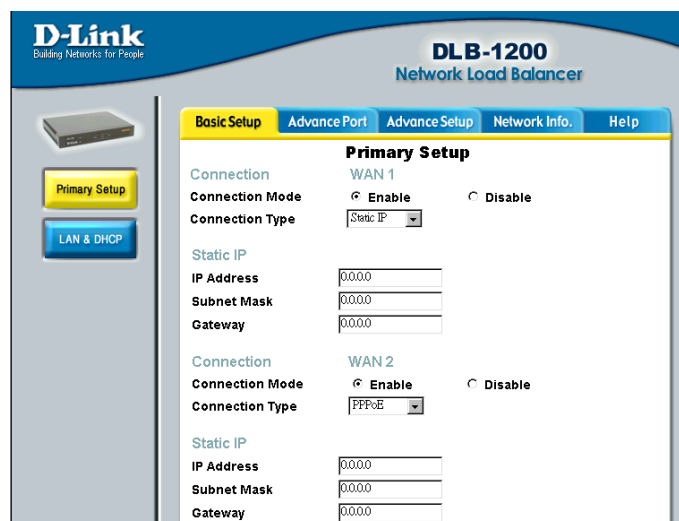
D-Link
Building Networks for People

DLB-1200
Network Load Balancer

Basic Setup | Advance Port | Advance Setup | Network Info. | Help

Primary Setup

LAN & DHCP

Primary Setup

Connection WAN 1
Connection Mode Enable Disable
Connection Type Static IP

Static IP
IP Address 0.0.0.0
Subnet Mask 0.0.0.0
Gateway 0.0.0.0

Connection WAN 2
Connection Mode Enable Disable
Connection Type PPPoE

Static IP
IP Address 0.0.0.0
Subnet Mask 0.0.0.0
Gateway 0.0.0.0